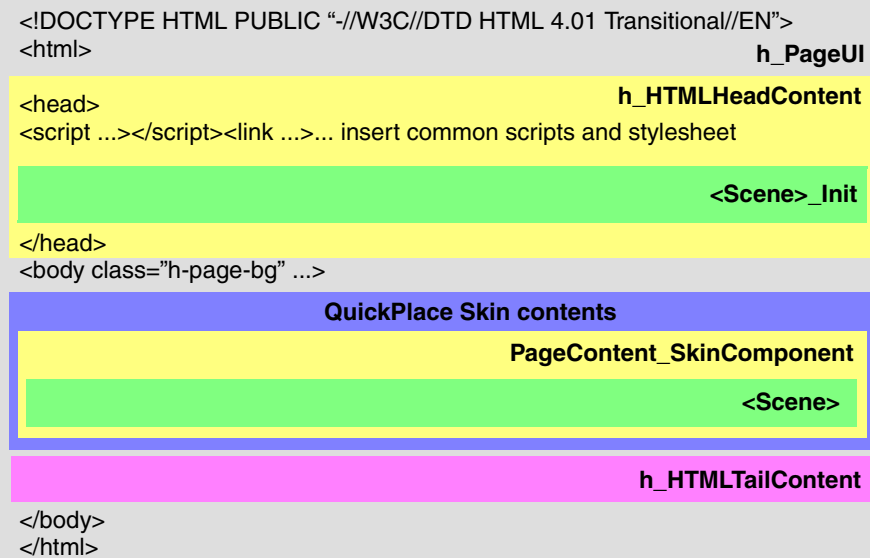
<!DOCTYPE HTML PUBLIC “-//W3C//DTD HTML 4.01 Transitional//EN”>
<html>

h_PageUI

<head>

h_HTMLHeadContent

<script ...></script><link ...>... insert common scripts and stylesheet

<Scene>_Init

</head>
<body class="h-page-bg” ...>

QuickPlace Skin contents

PageContent_SkinComponent

<Scene>

h_HTMLTailContent

</body>
</html>